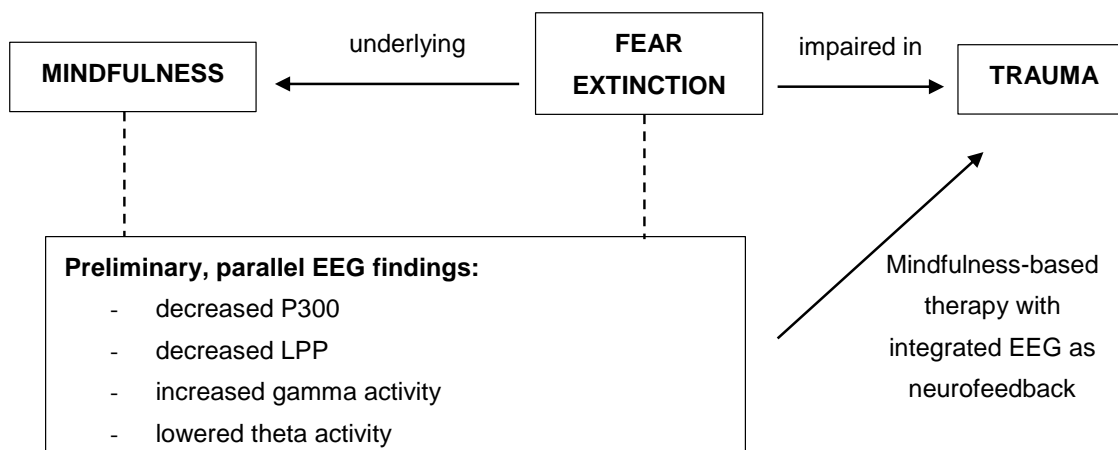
MINDFULNESS

underlying

FEAR EXTINCTION

impaired in

TRAUMA

**Preliminary, parallel EEG findings:**

- decreased P300
- decreased LPP
- increased gamma activity
- lowered theta activity

Mindfulness-based therapy with integrated EEG as neurofeedback